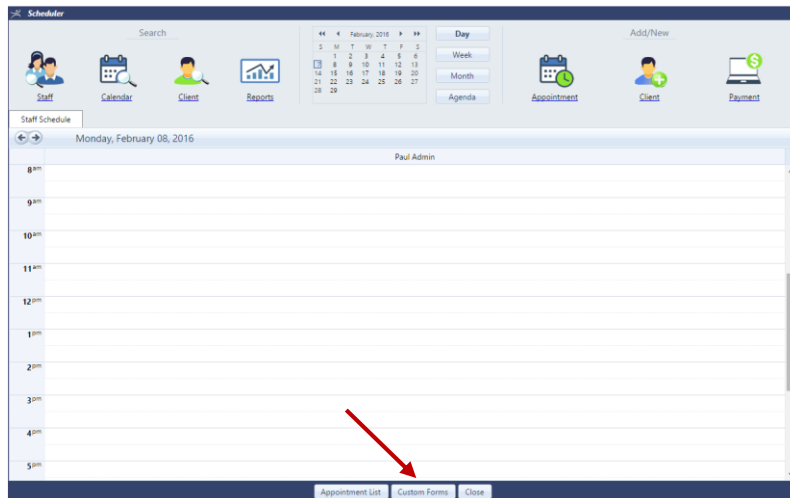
Scheduler

Search

Staff Calendar Client Reports

February, 2016

| S | M | T | W | T | F | S |
|---|---|---|---|---|---|---|
| | 1 | 2 | 3 | 4 | 5 | 6 |
| 7 | 8 | 9 | 10 | 11 | 12 | 13 |
| 14 | 15 | 16 | 17 | 18 | 19 | 20 |
| 21 | 22 | 23 | 24 | 25 | 26 | 27 |
| 28 | 29 | | | | | |

Day
Week
Month
Agenda

Add/New

Appointment Client Payment

Staff Schedule

Monday, February 08, 2016

Paul Admin

8$^{am}$
9$^{am}$
10$^{am}$
11$^{am}$
12$^{pm}$
1$^{pm}$
2$^{pm}$
3$^{pm}$
4$^{pm}$
5$^{pm}$

Appointment List Custom Forms Close